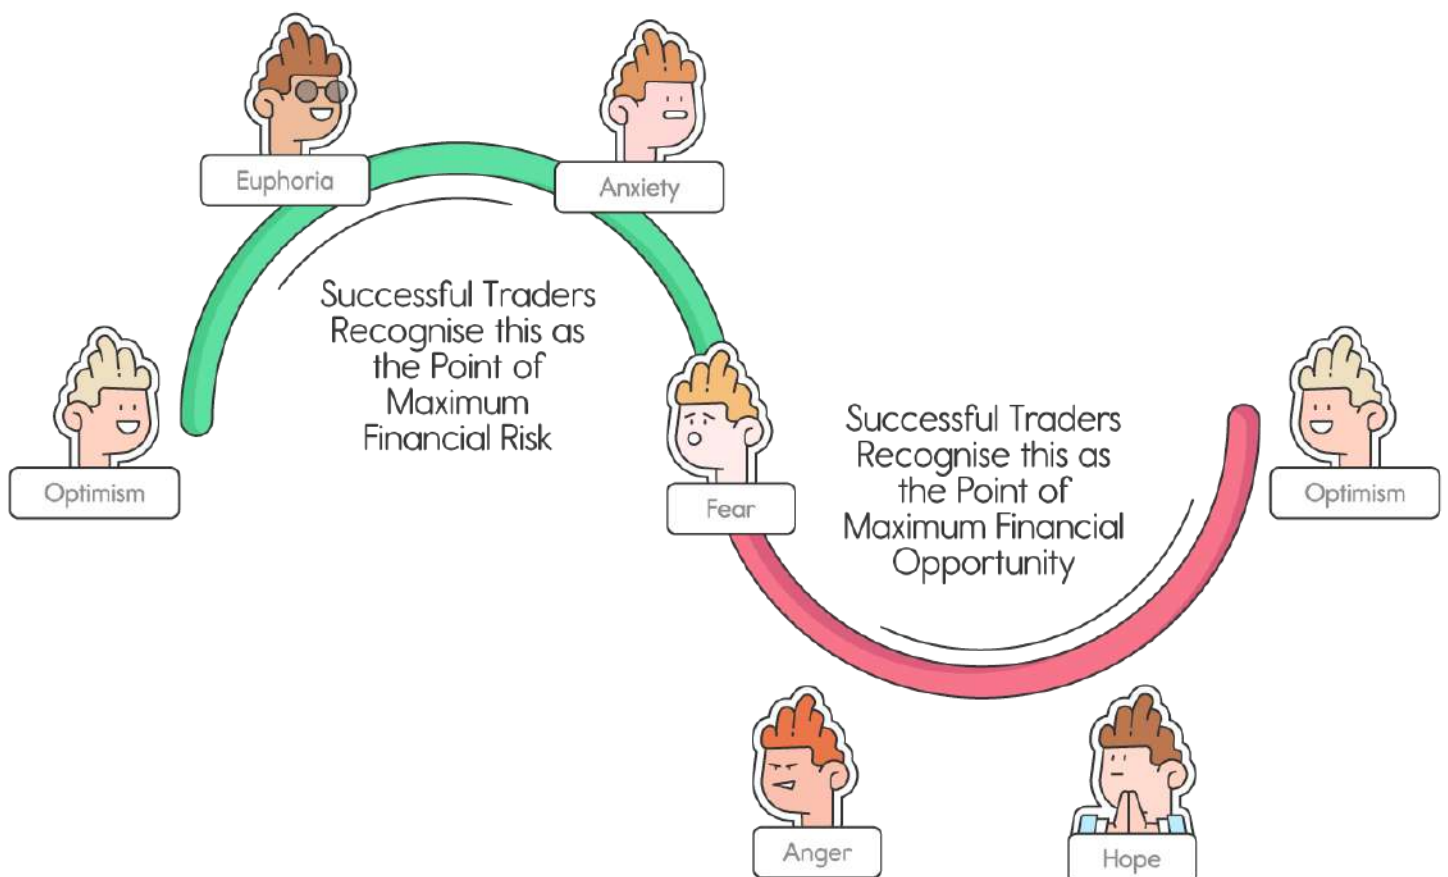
Euphoria

Anxiety

Successful Traders Recognise this as the Point of Maximum Financial Risk

Optimism

Fear

Successful Traders Recognise this as the Point of Maximum Financial Opportunity

Optimism

Anger

Hope